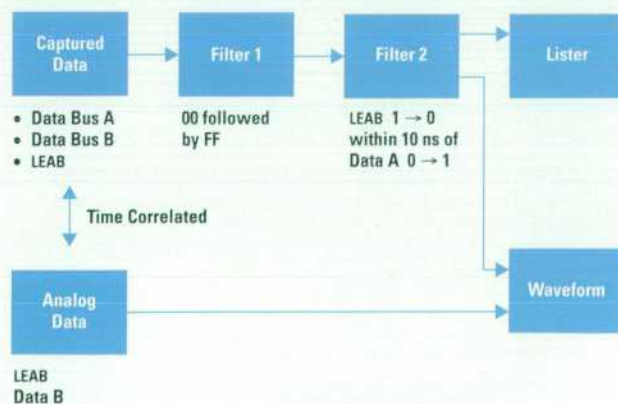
Captured Data

Filter 1

Filter 2

Lister

• Data Bus A
• Data Bus B
• LEAB

00 followed by FF

LEAB $1 \rightarrow 0$ within 10 ns of Data A $0 \rightarrow 1$

Time Correlated

Analog Data

Waveform

LEAB
Data B